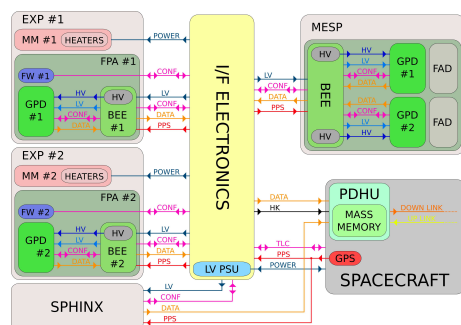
EXP #1
MM #1
HEATERS
POWER
FPA #1
FW #1
CONF
GPD #1
HV
BEE #1
HV
LV
CONF
DATA
LV
CONF
DATA
PPS
I/F ELECTRONICS
MESP
HV
BEE
HV
LV
CONF
DATA
PPS
HV
LV
CONF
DATA
GPD #1
FAD
HV
LV
CONF
DATA
GPD #2
FAD
EXP #2
MM #2
HEATERS
POWER
FPA #2
FW #2
CONF
GPD #2
HV
BEE #2
HV
LV
CONF
DATA
LV
CONF
DATA
PPS
DATA
HK
PDHU
MASS MEMORY
DOWN LINK
UP LINK
TLC
PPS
POWER
GPS
SPACECRAFT
LV PSU
SPHINX
LV
CONF
DATA
PPS